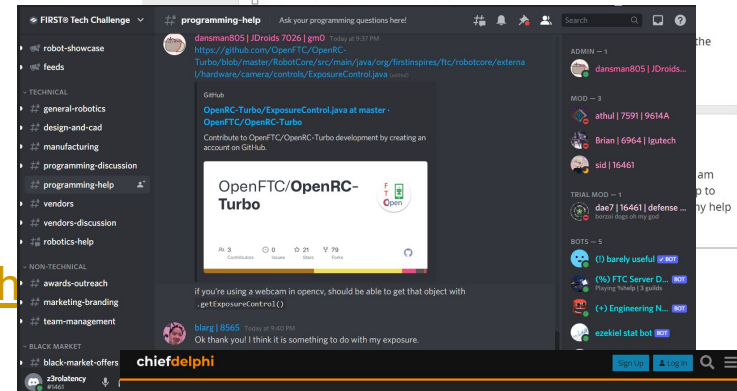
FIRST® Tech Challenge

robot-showcase
feeds
TECHNICAL
general-robotics
design-and-cad
manufacturing
programming-discussion
programming-help
vendors
vendors-discussion
robotics-help
NON-TECHNICAL
awards-outreach
marketing-branding
team-management
BLACK MARKET
black-market-offers
z3rolatency
#1461

# programming-help Ask your programming questions here!

Search

dansman805 | JDroids 7026 | gm0 Today at 9:37 PM
https://github.com/OpenFTC/OpenRC-Turbo/blob/master/RobotCore/src/main/java/org/firstinspires/ftc/robotcore/external/hardware/camera/controls/ExposureControl.java (edited)

GitHub
OpenRC-Turbo/ExposureControl.java at master · OpenFTC/OpenRC-Turbo
Contribute to OpenFTC/OpenRC-Turbo development by creating an account on GitHub.

OpenFTC/OpenRC-Turbo

3 Contributors
0 Issues
21 Stars
79 Forks

if you're using a webcam in opencv, should be able to get that object with .getExposureControl()

blarg | 8565 Today at 9:40 PM
Ok thank you! I think it is something to do with my exposure.

ADMIN — 1
dansman805 | JDroids...
MOD — 3
athul | 7591 | 9614A
Brian | 6964 | Igutech
sid | 16461
TRIAL MOD — 1
dae7 | 16461 | defense ...
borzoi dogs oh my god
BOTS — 5
(!) barely useful BOT
(%) FTC Server D... BOT
Playing %help | 3 guilds
(+) Engineering N... BOT
ezekiel stat bot BOT

the
am
p to
ny help
h

chiefdelphi
Sign Up
Log In